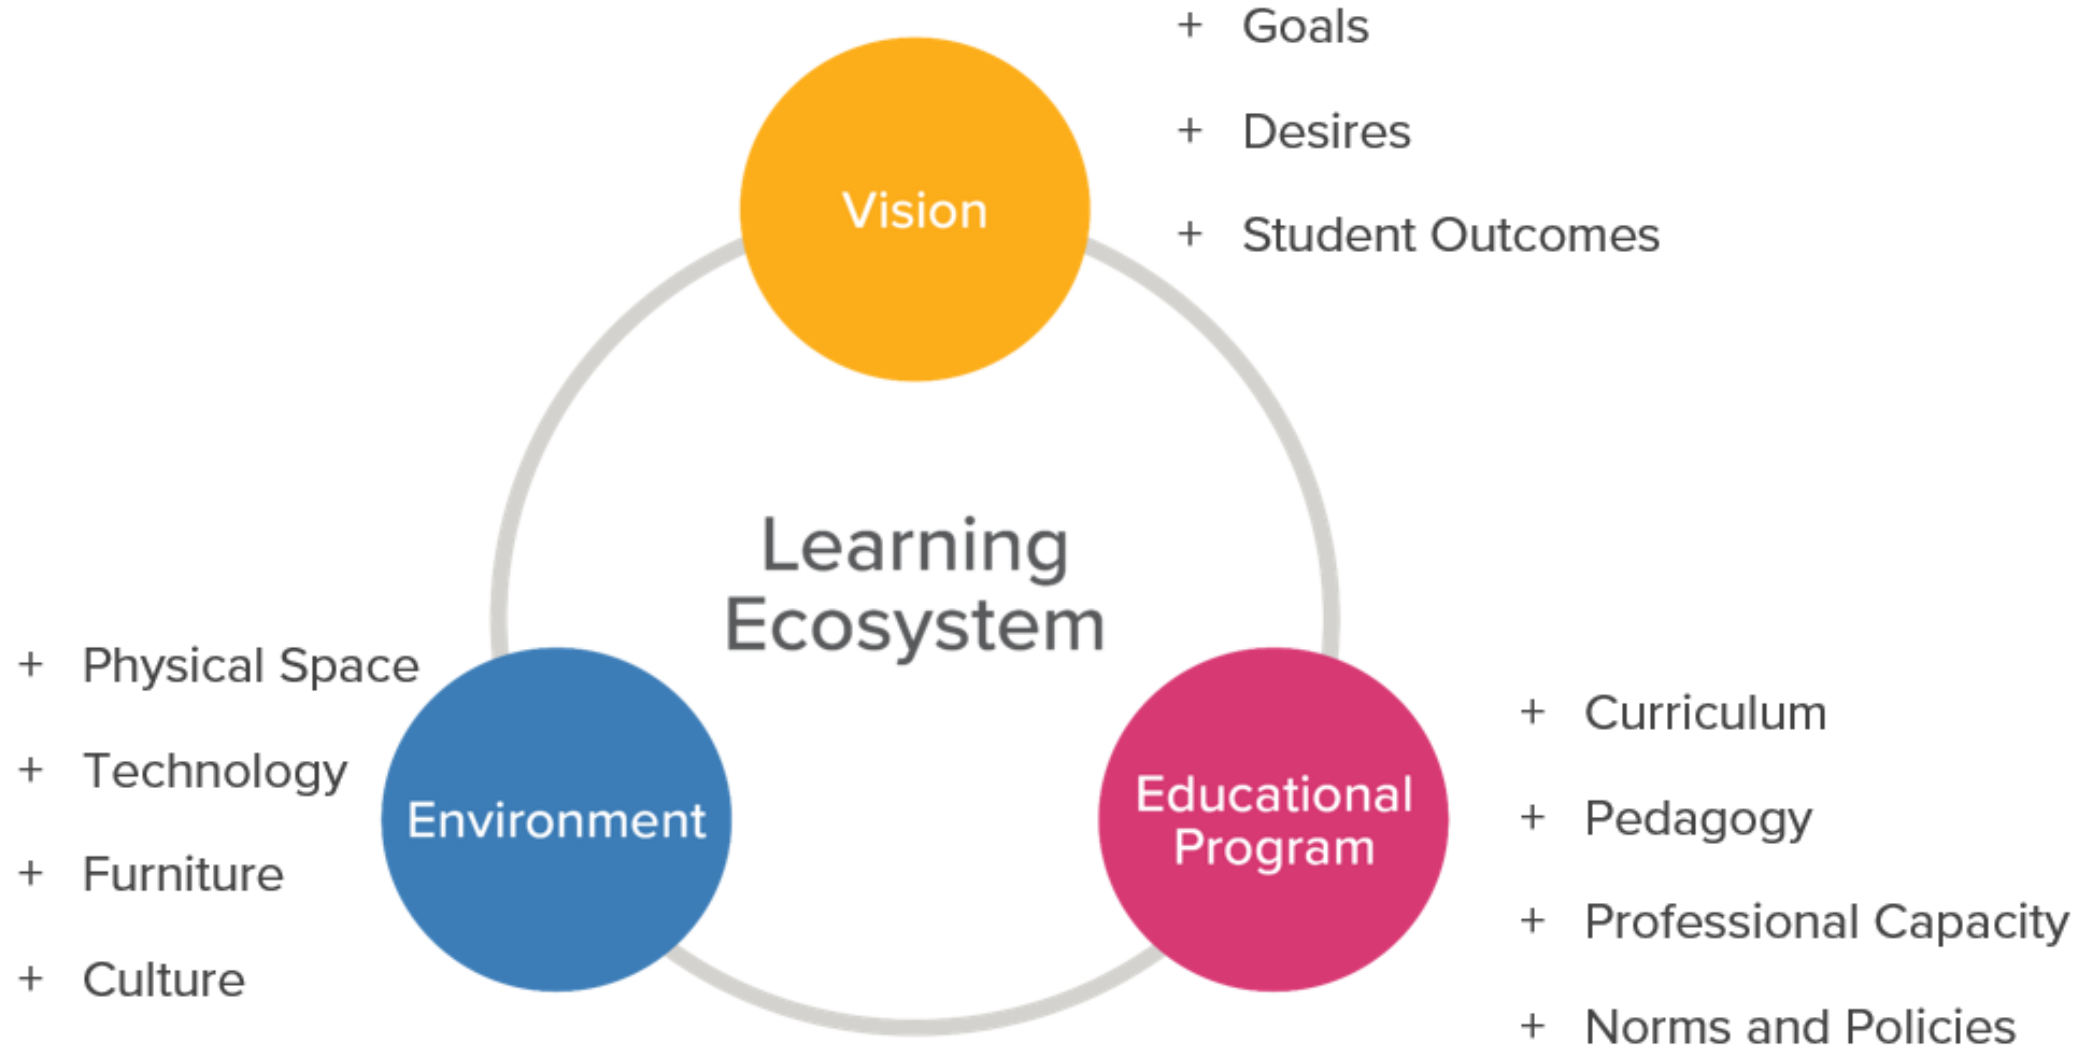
+ Goals
+ Desires
+ Student Outcomes

Vision

Learning Ecosystem

+ Physical Space
+ Technology
+ Furniture
+ Culture

Environment

Educational Program

+ Curriculum
+ Pedagogy
+ Professional Capacity
+ Norms and Policies